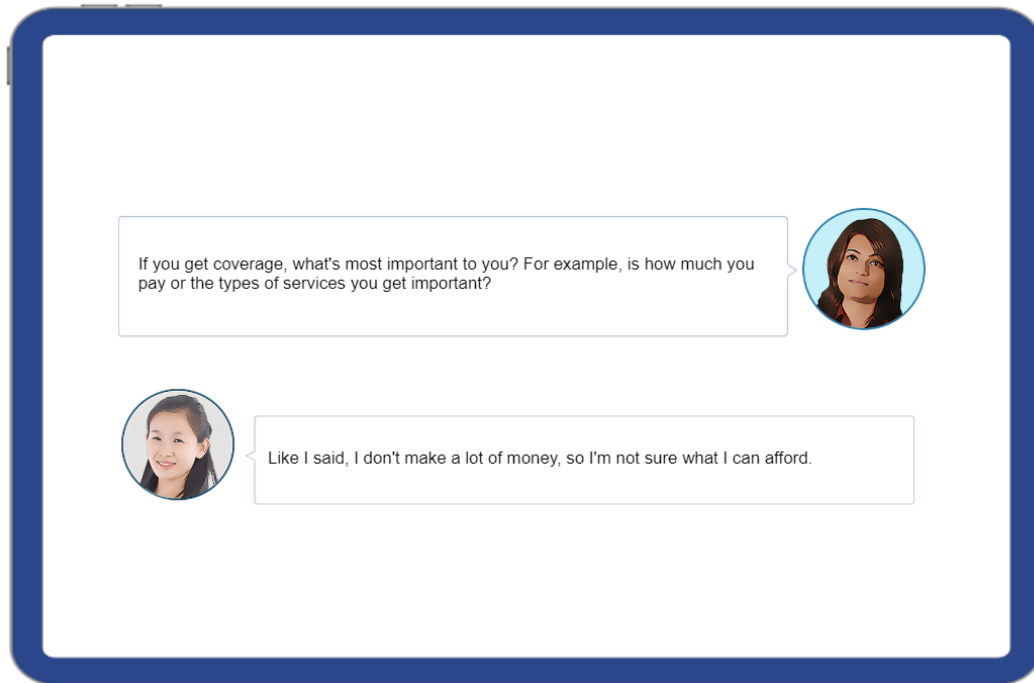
If you get coverage, what's most important to you? For example, is how much you pay or the types of services you get important?

Like I said, I don't make a lot of money, so I'm not sure what I can afford.